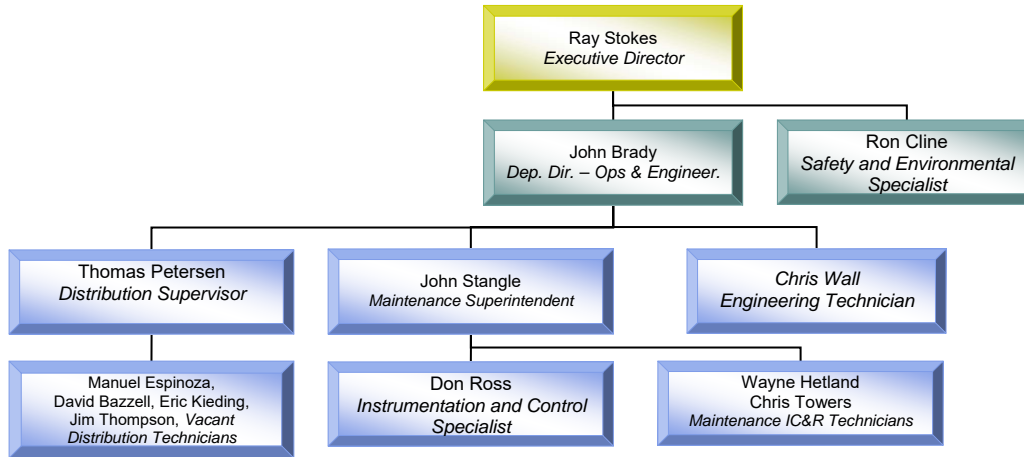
Ray Stokes
Executive Director

John Brady
Dep. Dir. – Ops & Engineer.

Ron Cline
Safety and Environmental Specialist

Thomas Petersen
Distribution Supervisor

John Stangle
Maintenance Superintendent

Chris Wall
Engineering Technician

Manuel Espinoza, David Bazzell, Eric Kieding, Jim Thompson, Vacant
Distribution Technicians

Don Ross
Instrumentation and Control Specialist

Wayne Hetland
Chris Towers
Maintenance IC&R Technicians